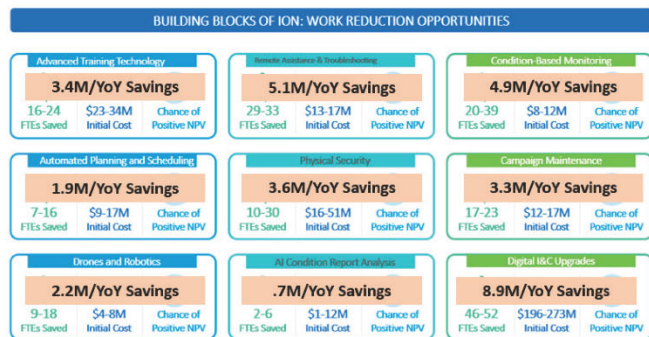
BUILDING BLOCKS OF ION: WORK REDUCTION OPPORTUNITIES

Advanced Training Technology
3.4M/YoY Savings
16-24 FTEs Saved
$23-34M Initial Cost
Chance of Positive NPV

Remote Assistance & Troubleshooting
5.1M/YoY Savings
29-33 FTEs Saved
$13-17M Initial Cost
Chance of Positive NPV

Condition-Based Monitoring
4.9M/YoY Savings
20-39 FTEs Saved
$8-12M Initial Cost
Chance of Positive NPV

Automated Planning and Scheduling
1.9M/YoY Savings
7-16 FTEs Saved
$9-17M Initial Cost
Chance of Positive NPV

Physical Security
3.6M/YoY Savings
10-30 FTEs Saved
$16-51M Initial Cost
Chance of Positive NPV

Campaign Maintenance
3.3M/YoY Savings
17-23 FTEs Saved
$12-17M Initial Cost
Chance of Positive NPV

Drones and Robotics
2.2M/YoY Savings
9-18 FTEs Saved
$4-8M Initial Cost
Chance of Positive NPV

AI Condition Report Analysis
.7M/YoY Savings
2-6 FTEs Saved
$1-12M Initial Cost
Chance of Positive NPV

Digital I&C Upgrades
8.9M/YoY Savings
46-52 FTEs Saved
$196-273M Initial Cost
Chance of Positive NPV